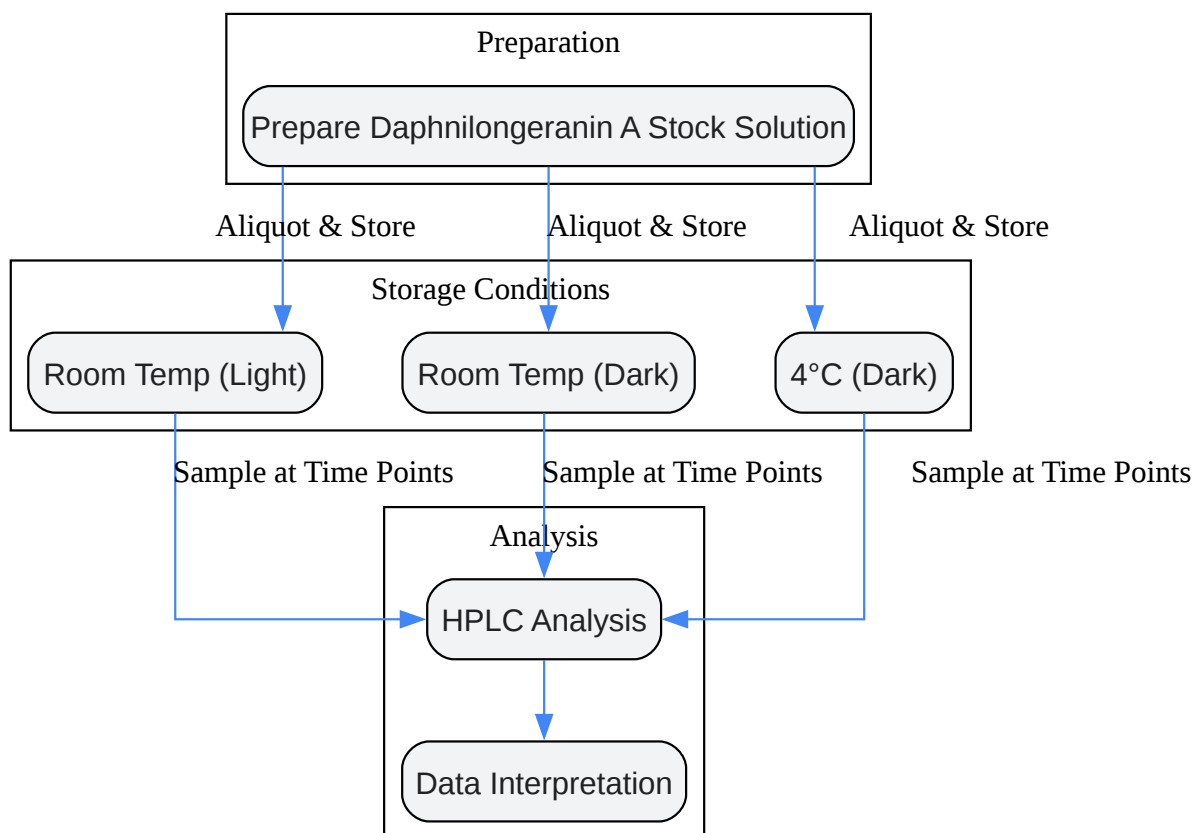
Preparation

Prepare Daphnilongeranin A Stock Solution

Aliquot & Store

Aliquot & Store

Aliquot & Store

Storage Conditions

Room Temp (Light)

Room Temp (Dark)

4°C (Dark)

Sample at Time Points

Sample at Time Points

Sample at Time Points

Analysis

HPLC Analysis

Data Interpretation